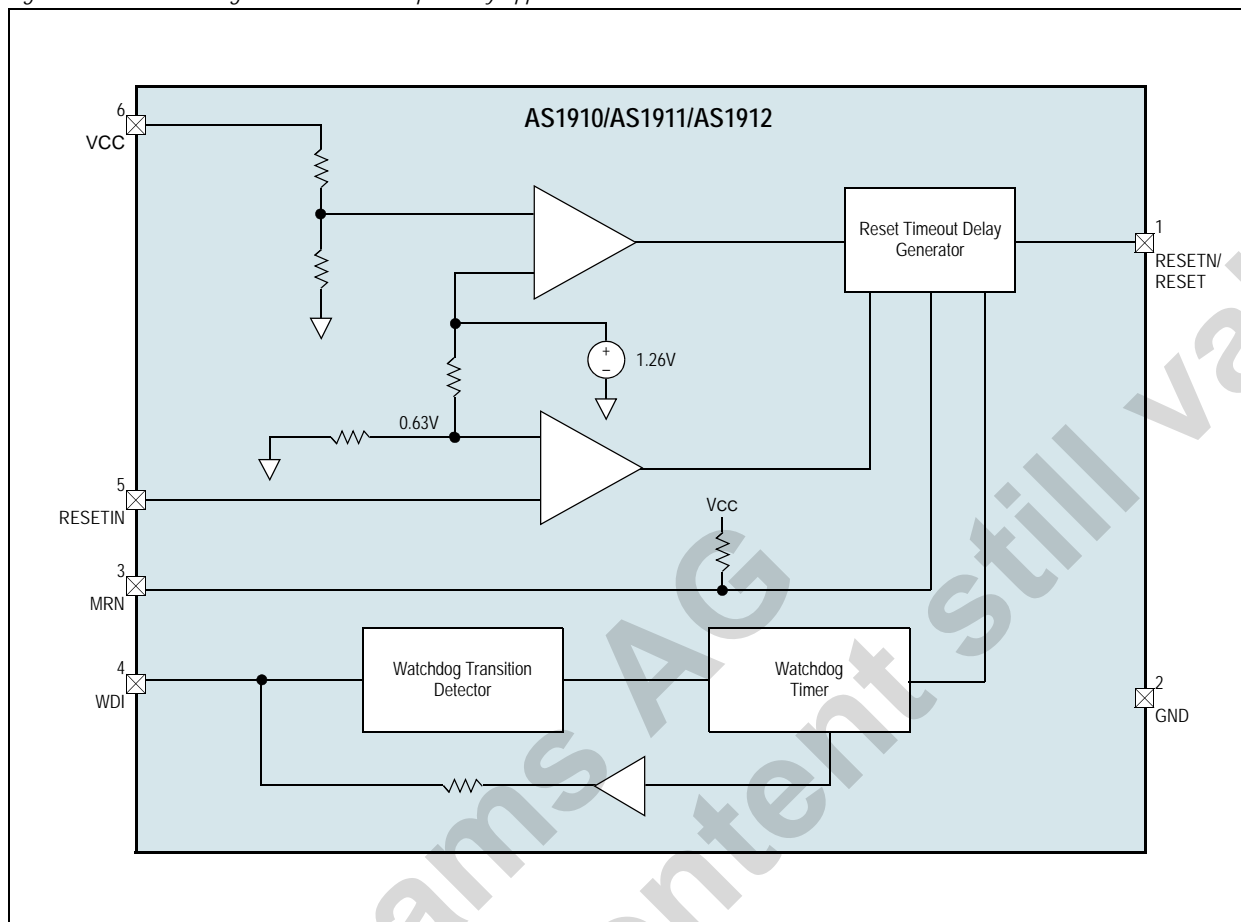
AS1910/AS1911/AS1912

6
VCC

Reset Timeout Delay Generator

1
RESETN/
RESET

+
−
1.26V

0.63V

5
RESETIN

Vcc

3
MRN

Watchdog Transition Detector

Watchdog Timer

4
WDI

2
GND

ams AG
content still valid